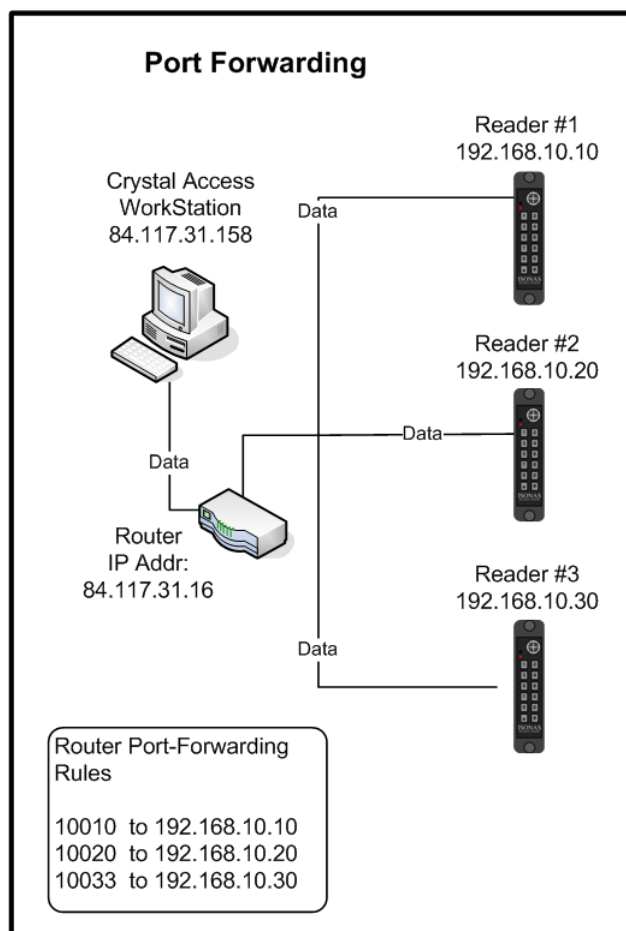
Port Forwarding

Crystal Access WorkStation 84.117.31.158

Data

Router IP Addr: 84.117.31.16

Reader #1 192.168.10.10

Data

Reader #2 192.168.10.20

Data

Reader #3 192.168.10.30

Data

ISONAS

ISONAS

ISONAS

Router Port-Forwarding Rules

10010 to 192.168.10.10
10020 to 192.168.10.20
10033 to 192.168.10.30